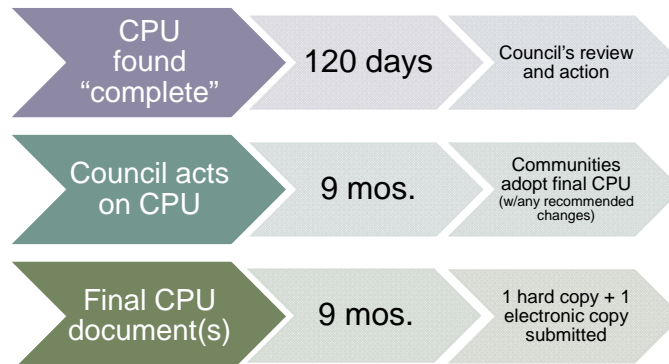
CPU found “complete”

120 days

Council’s review and action

Council acts on CPU

9 mos.

Communities adopt final CPU (w/any recommended changes)

Final CPU document(s)

9 mos.

1 hard copy + 1 electronic copy submitted